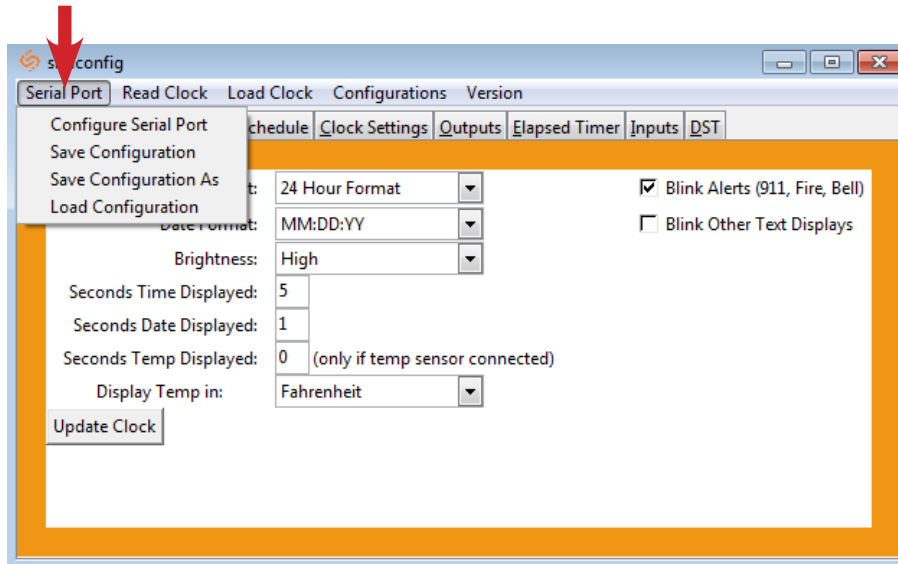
s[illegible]config

Serial Port Read Clock Load Clock Configurations Version

Configure Serial Port
Save Configuration
Save Configuration As
Load Configuration

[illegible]chedule Clock Settings Outputs Elapsed Timer Inputs DST

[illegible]t: 24 Hour Format
Date Format: MM:DD:YY
Brightness: High
Seconds Time Displayed: 5
Seconds Date Displayed: 1
Seconds Temp Displayed: 0 (only if temp sensor connected)
Display Temp in: Fahrenheit

Blink Alerts (911, Fire, Bell)
Blink Other Text Displays

Update Clock